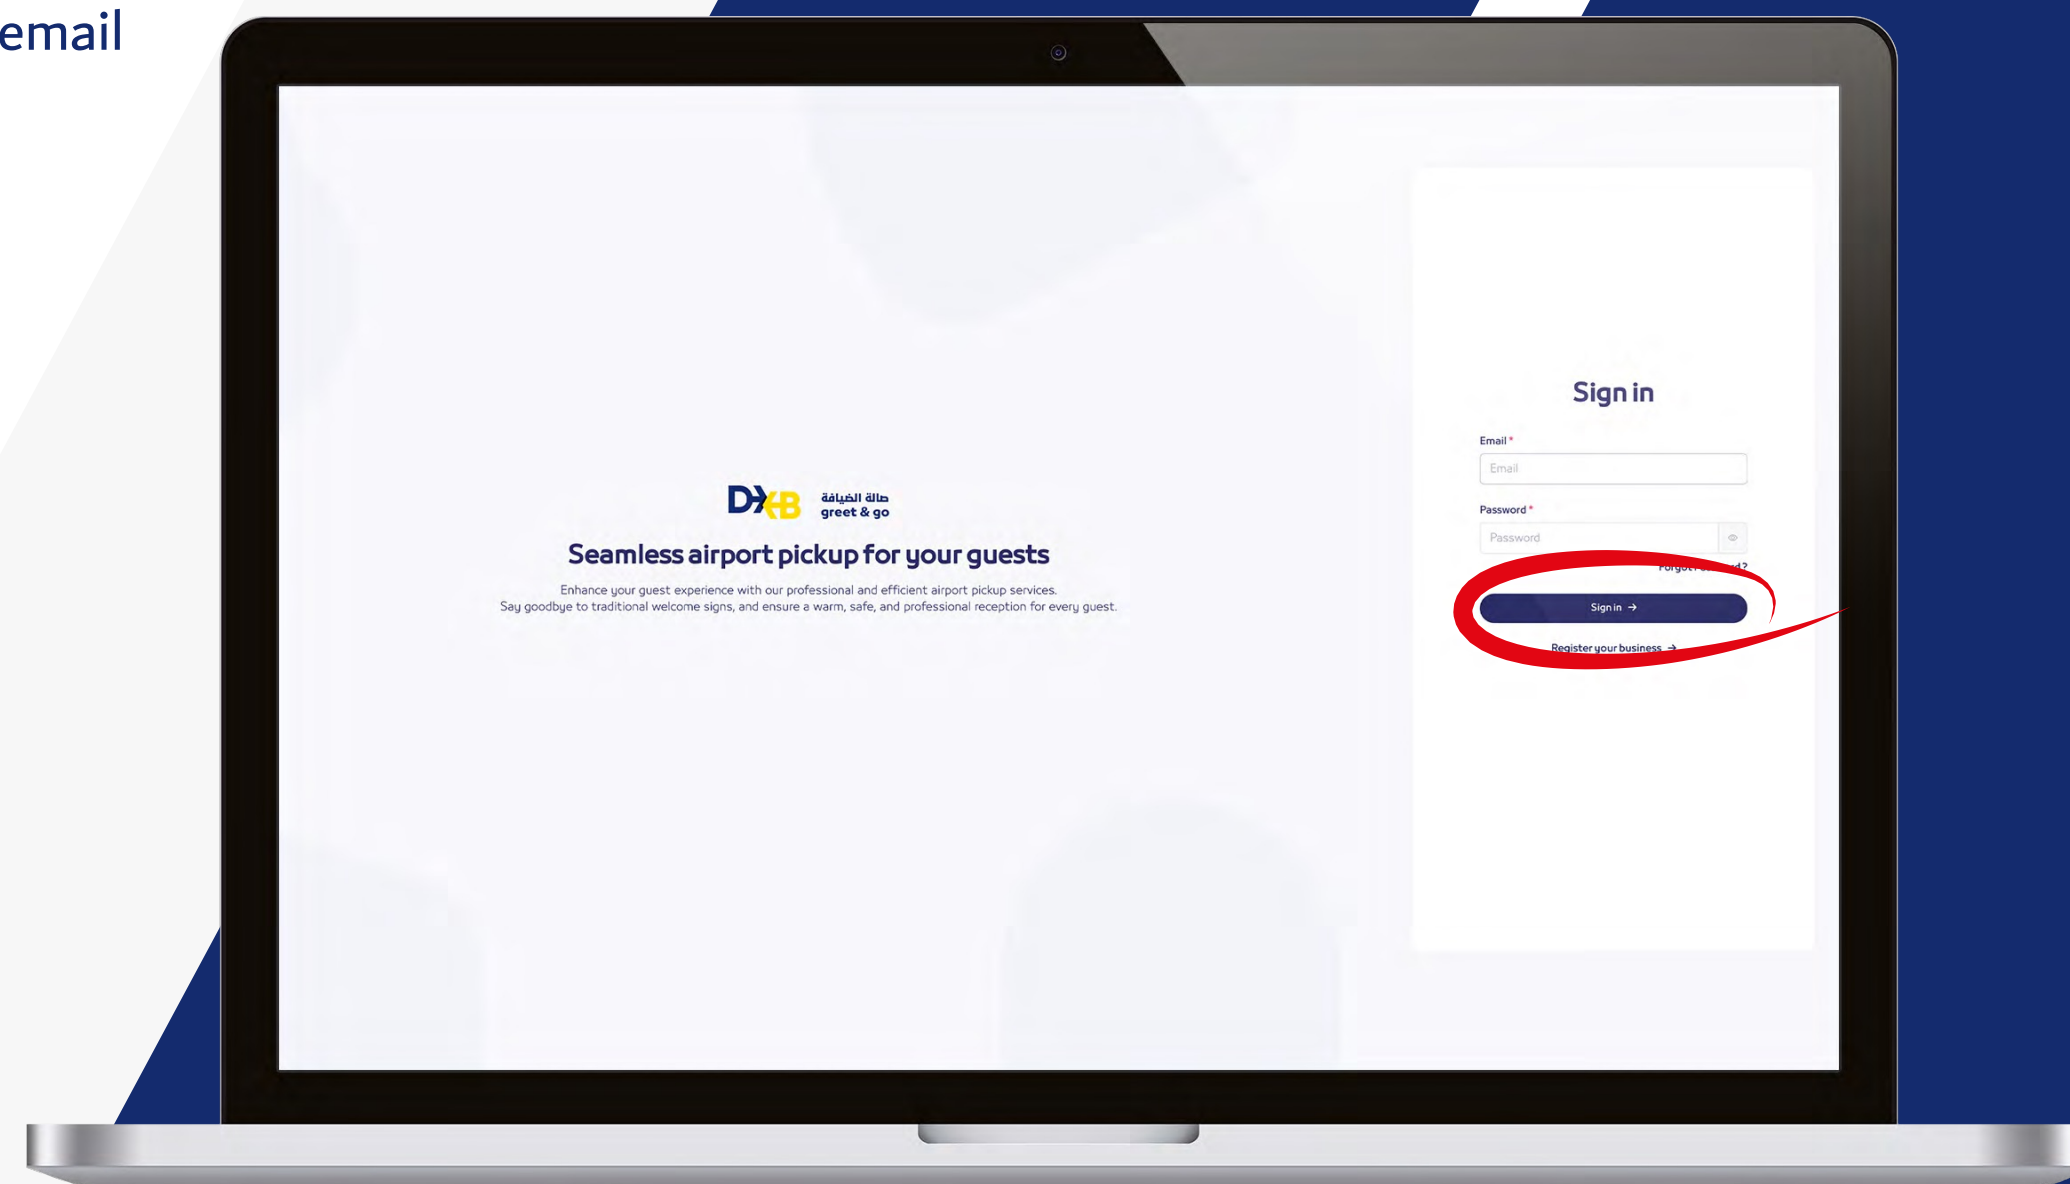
email

DXB صالة الضيافة greet & go

Seamless airport pickup for your guests

Enhance your guest experience with our professional and efficient airport pickup services. Say goodbye to traditional welcome signs, and ensure a warm, safe, and professional reception for every guest.

Sign in

Email *

Email

Password *

Password

Forgot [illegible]?

Sign in →

Register your business →